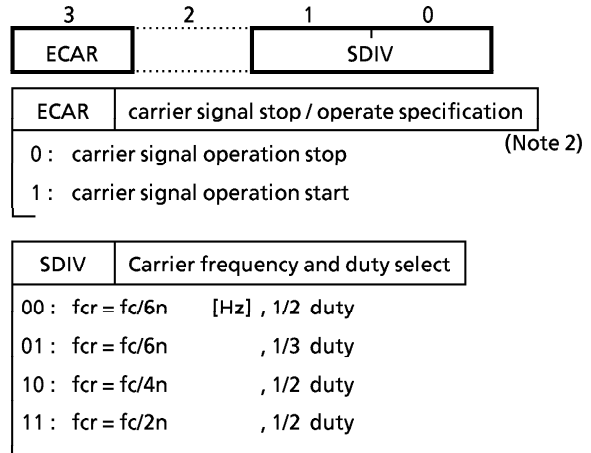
| 3 | 2 | 1 | 0 |
|---|---|---|---|
| ECAR | | SDIV | |

| ECAR | carrier signal stop / operate specification |
|---|---|

(Note 2)

0 : carrier signal operation stop

1 : carrier signal operation start

| SDIV | Carrier frequency and duty select |
|---|---|

00 : fcr = fc/6n [Hz] , 1/2 duty

01 : fcr = fc/6n , 1/3 duty

10 : fcr = fc/4n , 1/2 duty

11 : fcr = fc/2n , 1/2 duty